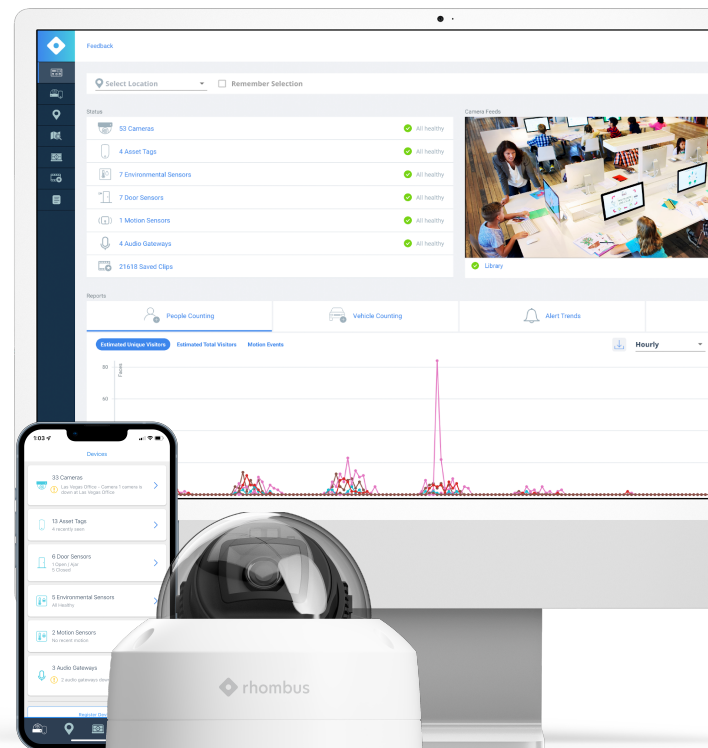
Feedback

Select Location

Remember Selection

Status

53 Cameras

All healthy

4 Asset Tags

All healthy

7 Environmental Sensors

All healthy

7 Door Sensors

All healthy

1 Motion Sensors

All healthy

4 Audio Gateways

All healthy

21618 Saved Clips

Camera Feeds

Library

Reports

People Counting

Vehicle Counting

Alert Trends

Estimated Unique Visitors

Estimated Total Visitors

Motion Events

Hourly

80

60

Faces

1:03

Devices

33 Cameras

Las Vegas Office - Camera 1 camera is down at Las Vegas Office

13 Asset Tags

4 recently seen

6 Door Sensors

1 Open | Ajar
5 Closed

5 Environmental Sensors

All Healthy

2 Motion Sensors

No recent motion

3 Audio Gateways

2 audio gateways down

rhombus